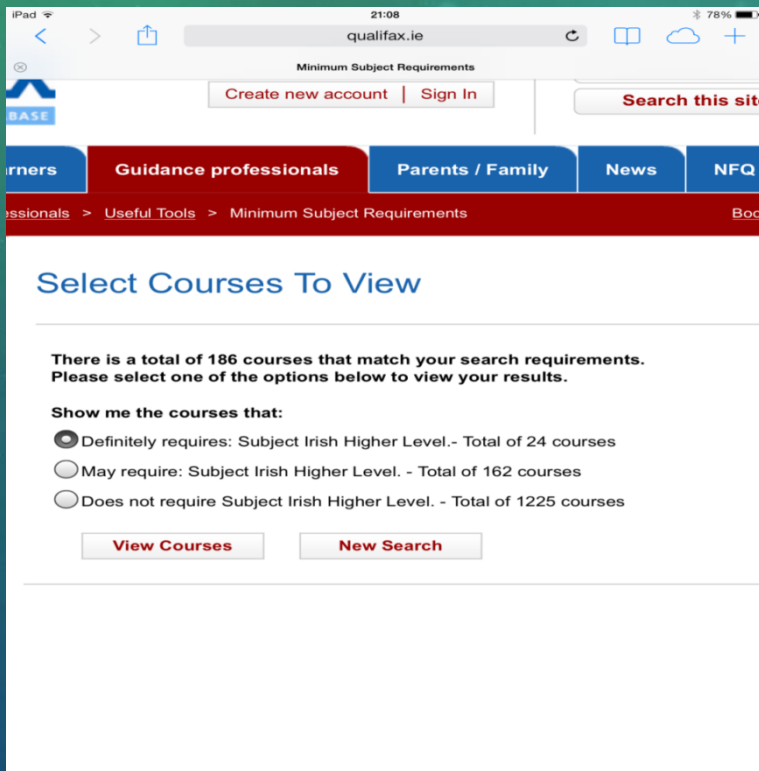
iPad 21:08 78%

qualifax.ie

Minimum Subject Requirements

BASE

Create new account | Sign In

Search this sit

rners Guidance professionals Parents / Family News NFQ

ssionals > Useful Tools > Minimum Subject Requirements

Boo

Select Courses To View

There is a total of 186 courses that match your search requirements. Please select one of the options below to view your results.

Show me the courses that:

Definitely requires: Subject Irish Higher Level.- Total of 24 courses

May require: Subject Irish Higher Level. - Total of 162 courses

Does not require Subject Irish Higher Level. - Total of 1225 courses

View Courses

New Search